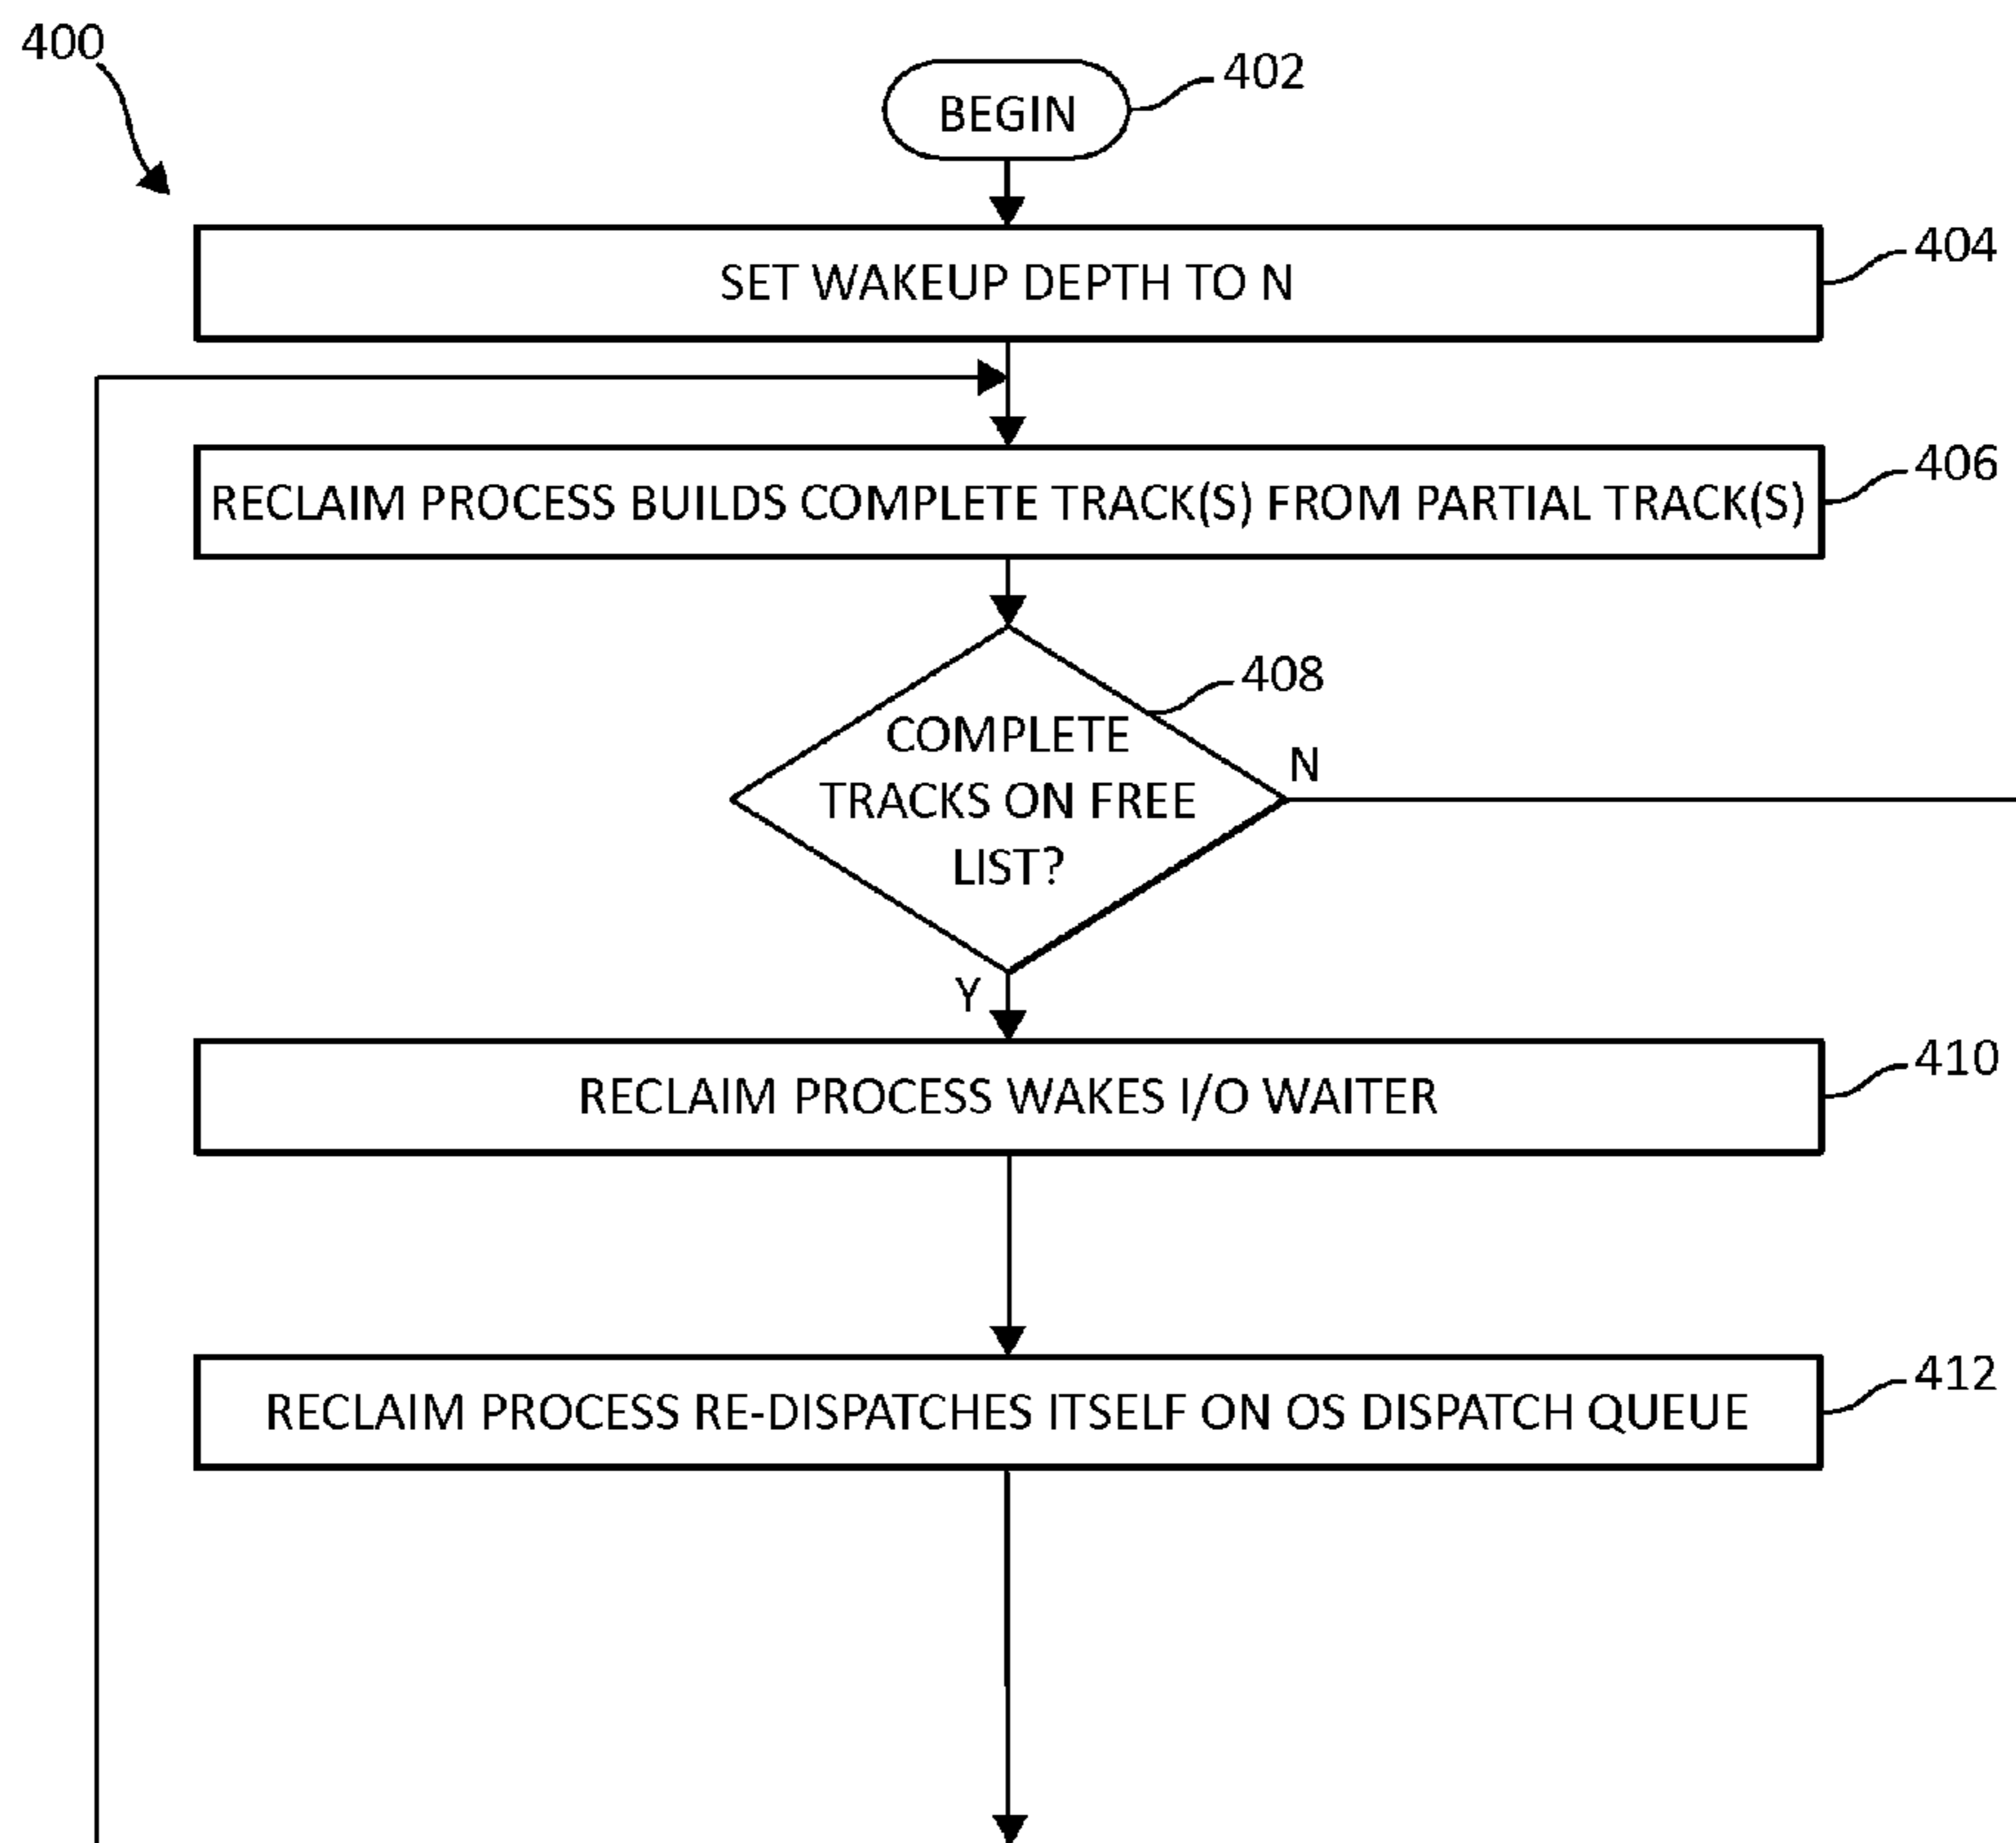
400

BEGIN

402

SET WAKEUP DEPTH TO N

404

RECLAIM PROCESS BUILDS COMPLETE TRACK(S) FROM PARTIAL TRACK(S)

406

408

COMPLETE TRACKS ON FREE LIST?

N

Y

RECLAIM PROCESS WAKES I/O WAITER

410

RECLAIM PROCESS RE-DISPATCHES ITSELF ON OS DISPATCH QUEUE

412